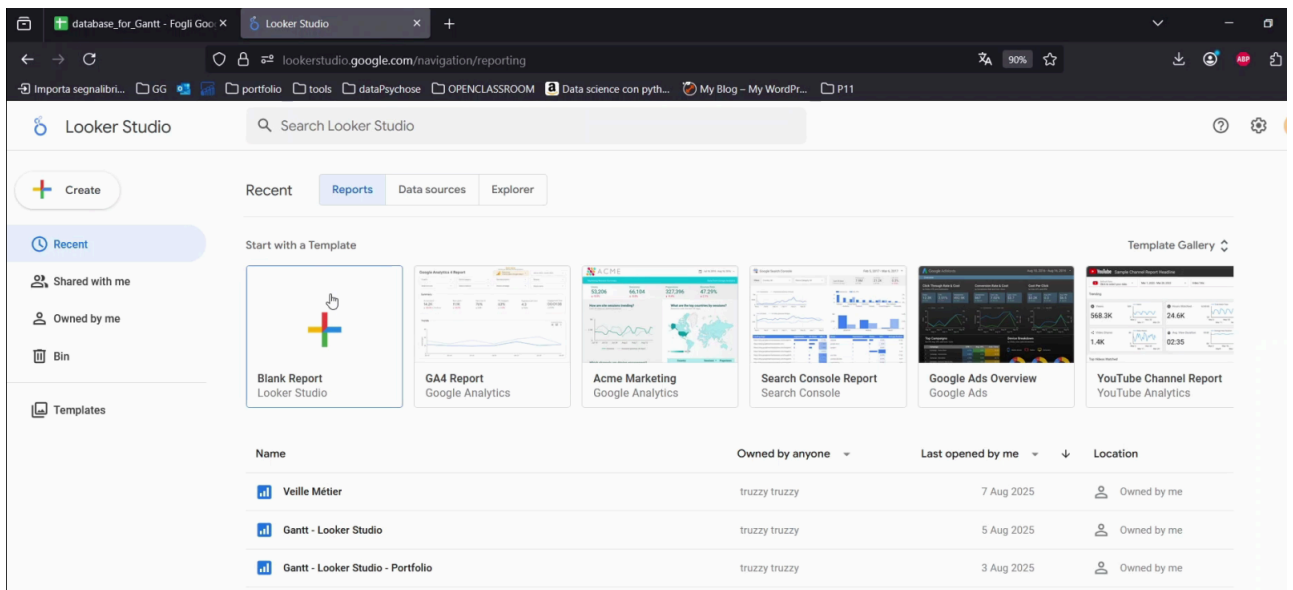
database_for_Gantt - Fogli Goo
Looker Studio
lookerstudio.google.com/navigation/reporting
90%
Importa segnalibri... GG portfolio tools dataPsychose OPENCLASSROOM Data science con pyth... My Blog – My WordPr... P11

Looker Studio
Search Looker Studio

Create
Recent
Shared with me
Owned by me
Bin
Templates

Recent
Reports
Data sources
Explorer

Start with a Template
Template Gallery

Blank Report
Looker Studio

GA4 Report
Google Analytics

Acme Marketing
Google Analytics

Search Console Report
Search Console

Google Ads Overview
Google Ads

YouTube Channel Report
YouTube Analytics

| Name | Owned by anyone | Last opened by me | Location |
|---|---|---|---|
| Veille Métier | truzzy truzzy | 7 Aug 2025 | Owned by me |
| Gantt - Looker Studio | truzzy truzzy | 5 Aug 2025 | Owned by me |
| Gantt - Looker Studio - Portfolio | truzzy truzzy | 3 Aug 2025 | Owned by me |